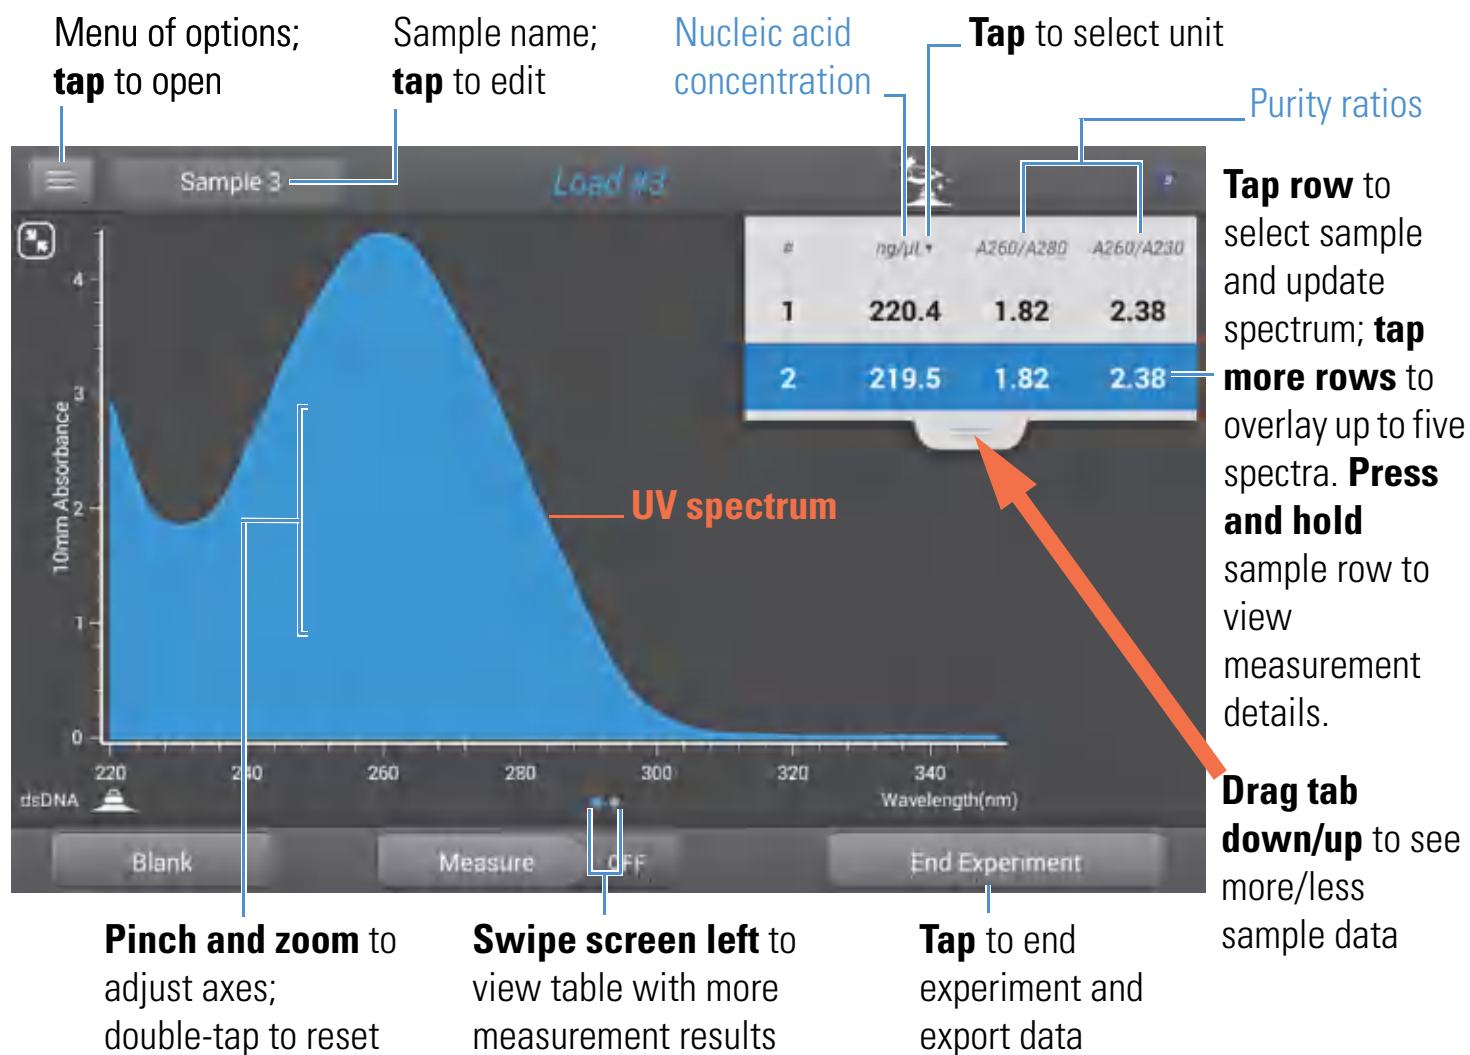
Menu of options; **tap** to open

Sample name; **tap** to edit

Nucleic acid concentration

**Tap** to select unit

Purity ratios

Sample 3

Load #3

| # | ng/µL ▾ | A260/A280 | A260/A230 |
|---|---|---|---|
| 1 | 220.4 | 1.82 | 2.38 |
| 2 | 219.5 | 1.82 | 2.38 |

**Tap row** to select sample and update spectrum; **tap more rows** to overlay up to five spectra. **Press and hold** sample row to view measurement details.

10mm Absorbance

4

3

2

1

0

UV spectrum

220 240 260 280 300 320 340

Wavelength(nm)

dsDNA

Blank

Measure

OFF

End Experiment

**Drag tab down/up** to see more/less sample data

**Pinch and zoom** to adjust axes; double-tap to reset

**Swipe screen left** to view table with more measurement results

**Tap** to end experiment and export data